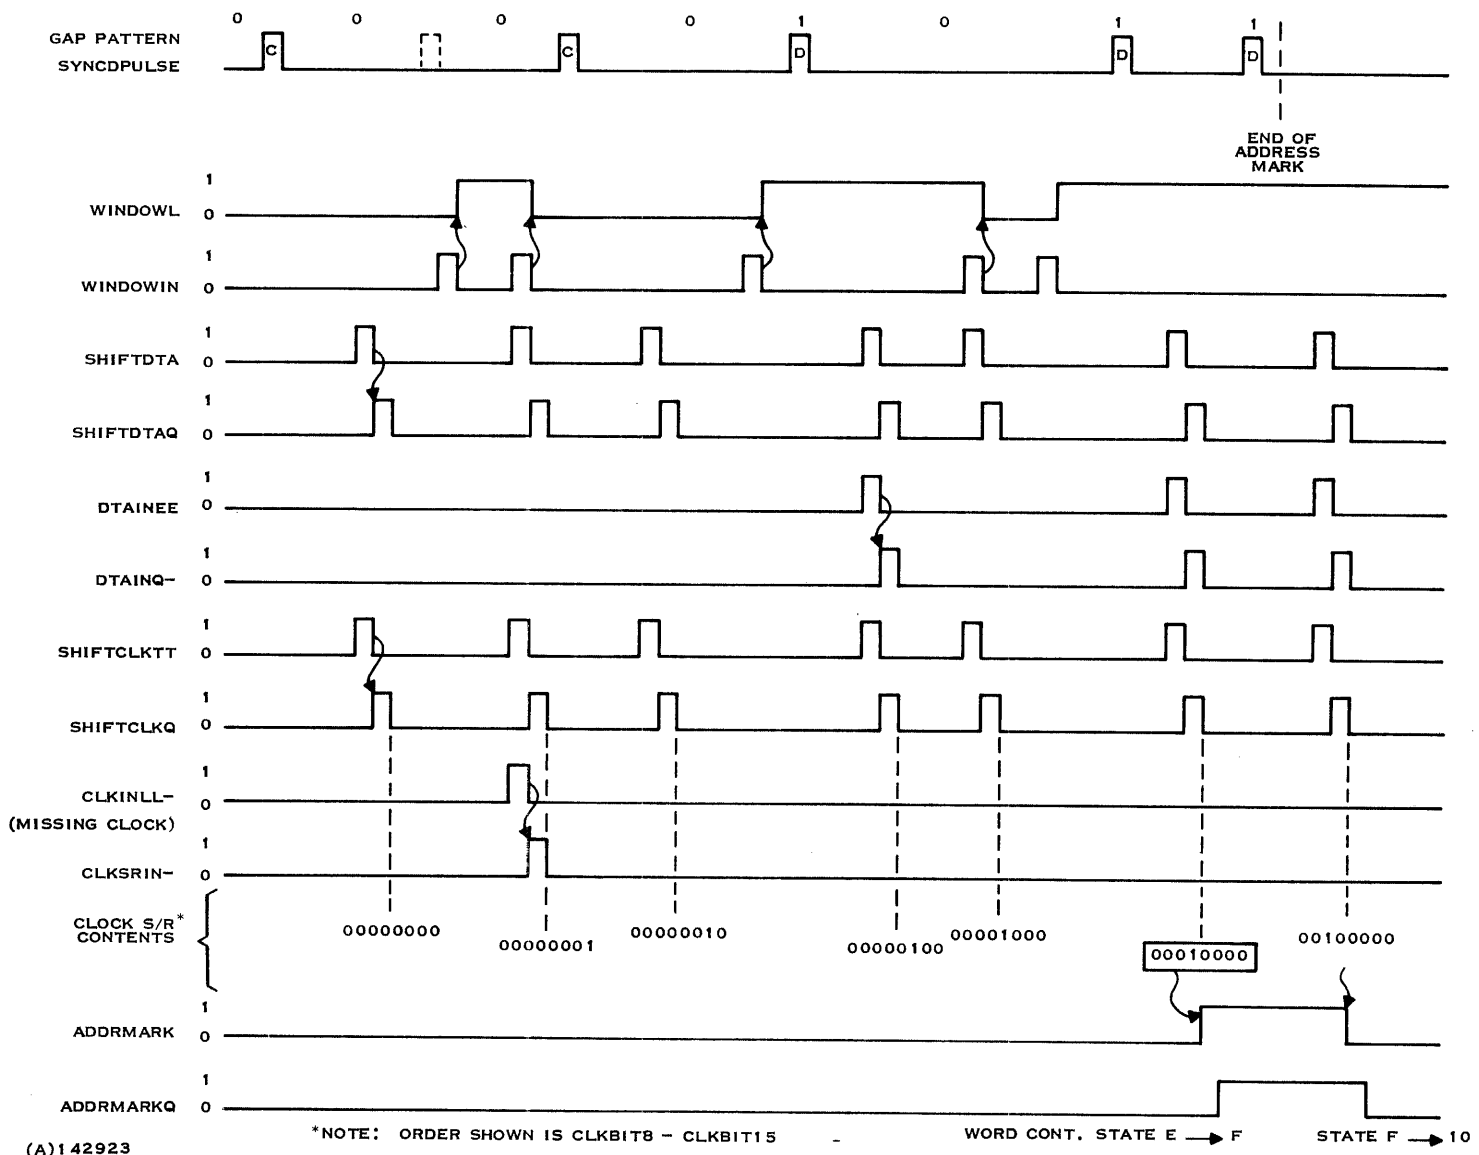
0 0 0 0 1 0 1 1

GAP PATTERN
SYNCDPULSE

C C D D D

END OF ADDRESS MARK

WINDOWL 1 0

WINDOWIN 1 0

SHIFTDTA 1 0

SHIFTDTAQ 1 0

DTAINEE 1 0

DTAINQ- 1 0

SHIFTCLKTT 1 0

SHIFTCLKQ 1 0

CLKINLL- (MISSING CLOCK) 1 0

CLKSRIN- 1 0

CLOCK S/R* CONTENTS

00000000 00000001 00000010 00000100 00001000 00010000 00100000

ADDRMARK 1 0

ADDRMARKQ 1 0

(A)142923

*NOTE: ORDER SHOWN IS CLKBIT8 – CLKBIT15

WORD CONT. STATE E → F

STATE F → 10